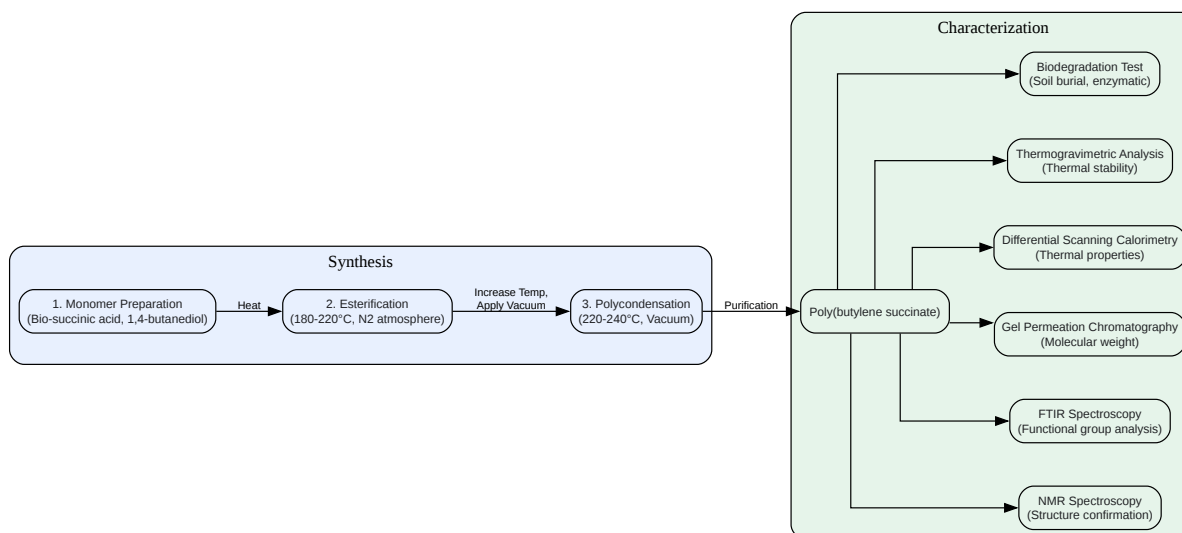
Synthesis

1. Monomer Preparation
(Bio-succinic acid, 1,4-butanediol)

Heat

2. Esterification
(180-220°C, N2 atmosphere)

Increase Temp,
Apply Vacuum

3. Polycondensation
(220-240°C, Vacuum)

Purification

Characterization

Poly(butylene succinate)

Biodegradation Test
(Soil burial, enzymatic)

Thermogravimetric Analysis
(Thermal stability)

Differential Scanning Calorimetry
(Thermal properties)

Gel Permeation Chromatography
(Molecular weight)

FTIR Spectroscopy
(Functional group analysis)

NMR Spectroscopy
(Structure confirmation)